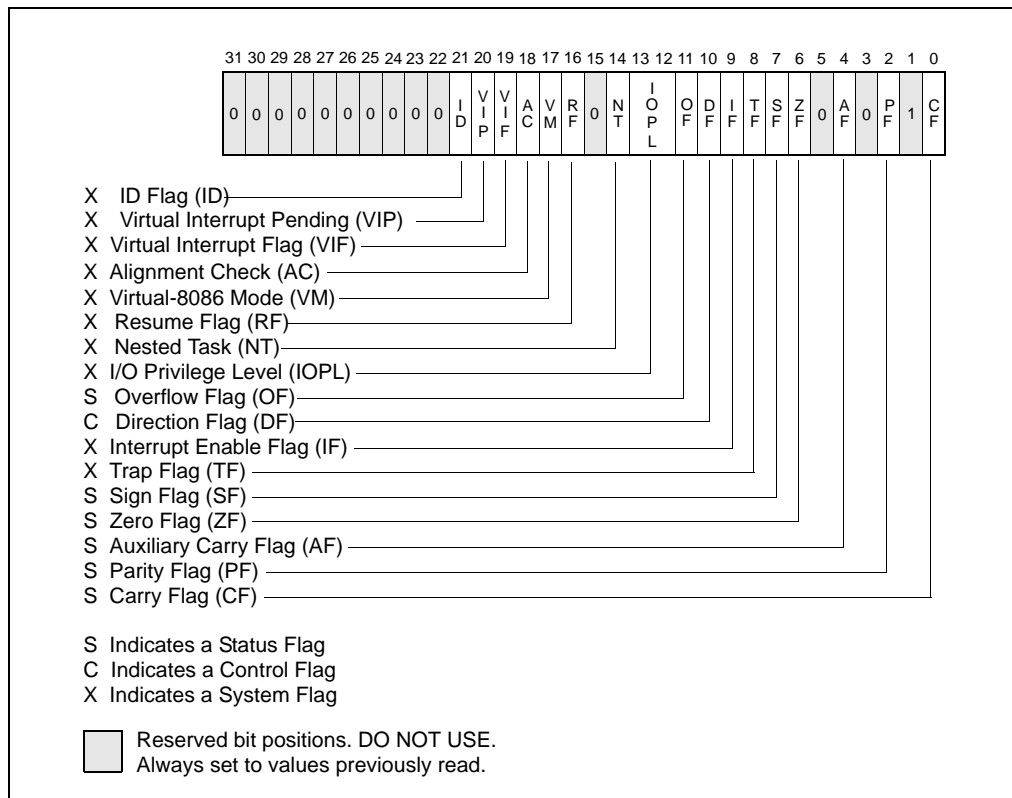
31 30 29 28 27 26 25 24 23 22 21 20 19 18 17 16 15 14 13 12 11 10 9 8 7 6 5 4 3 2 1 0

| 0 | 0 | 0 | 0 | 0 | 0 | 0 | 0 | 0 | 0 | ID | VIP | VIF | AC | VM | RF | 0 | NT | IOPL | OF | DF | IF | TF | SF | ZF | 0 | AF | 0 | PF | 1 | CF |
|---|---|---|---|---|---|---|---|---|---|---|---|---|---|---|---|---|---|---|---|---|---|---|---|---|---|---|---|---|---|---|

X ID Flag (ID)
X Virtual Interrupt Pending (VIP)
X Virtual Interrupt Flag (VIF)
X Alignment Check (AC)
X Virtual-8086 Mode (VM)
X Resume Flag (RF)
X Nested Task (NT)
X I/O Privilege Level (IOPL)
S Overflow Flag (OF)
C Direction Flag (DF)
X Interrupt Enable Flag (IF)
X Trap Flag (TF)
S Sign Flag (SF)
S Zero Flag (ZF)
S Auxiliary Carry Flag (AF)
S Parity Flag (PF)
S Carry Flag (CF)

S Indicates a Status Flag
C Indicates a Control Flag
X Indicates a System Flag

Reserved bit positions. DO NOT USE. Always set to values previously read.